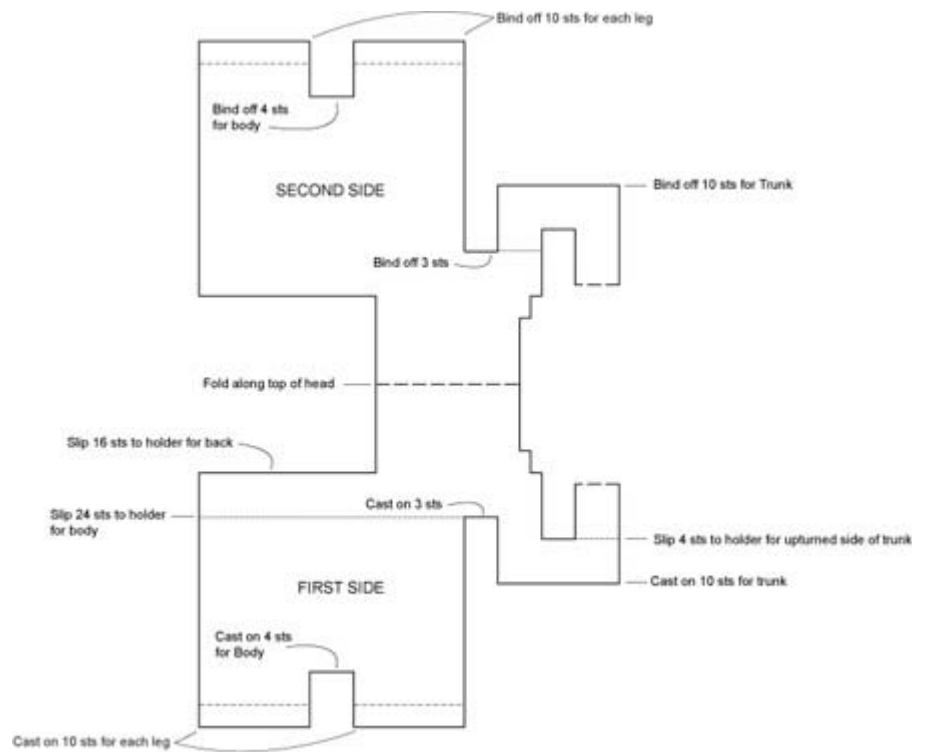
Bind off 10 sts for each leg

Bind off 4 sts for body

SECOND SIDE

Bind off 10 sts for Trunk

Bind off 3 sts

Fold along top of head

Slip 16 sts to holder for back

Slip 24 sts to holder for body

Cast on 3 sts

Slip 4 sts to holder for upturned side of trunk

FIRST SIDE

Cast on 10 sts for trunk

Cast on 4 sts for Body

Cast on 10 sts for each leg